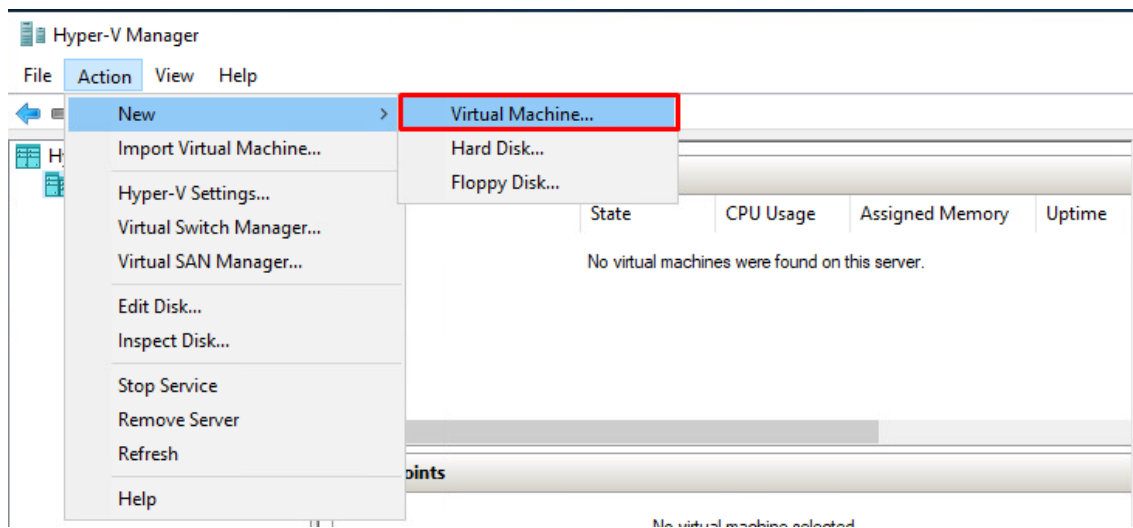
Hyper-V Manager

File Action View Help

New
Import Virtual Machine...
Hyper-V Settings...
Virtual Switch Manager...
Virtual SAN Manager...
Edit Disk...
Inspect Disk...
Stop Service
Remove Server
Refresh
Help

Virtual Machine...
Hard Disk...
Floppy Disk...

H

| State | CPU Usage | Assigned Memory | Uptime |
|---|---|---|---|

No virtual machines were found on this server.

oints

No virtual machine selected